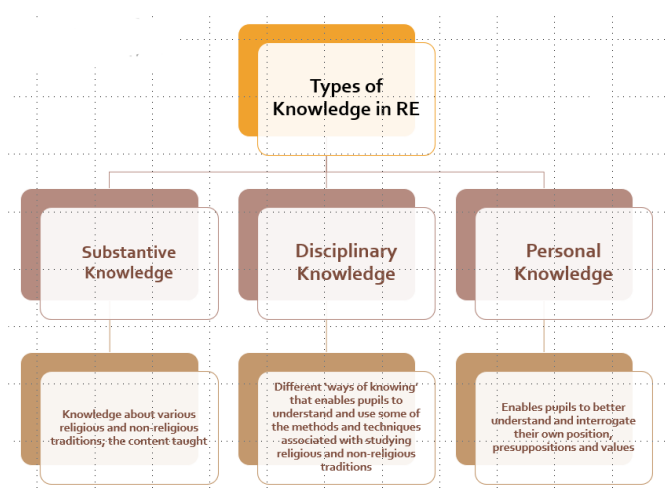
Types of Knowledge in RE

Substantive Knowledge

Disciplinary Knowledge

Personal Knowledge

Knowledge about various religious and non-religious traditions; the content taught

Different 'ways of knowing' that enables pupils to understand and use some of the methods and techniques associated with studying religious and non-religious traditions

Enables pupils to better understand and interrogate their own position, presuppositions and values